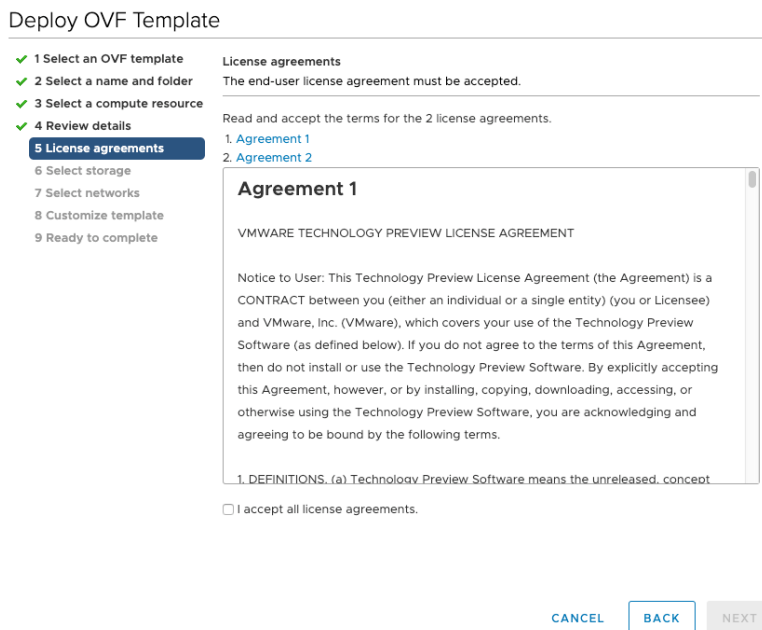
Deploy OVF Template

1 Select an OVF template
2 Select a name and folder
3 Select a compute resource
4 Review details
5 License agreements
6 Select storage
7 Select networks
8 Customize template
9 Ready to complete

License agreements
The end-user license agreement must be accepted.

Read and accept the terms for the 2 license agreements.
1. Agreement 1
2. Agreement 2

Agreement 1

VMWARE TECHNOLOGY PREVIEW LICENSE AGREEMENT

Notice to User: This Technology Preview License Agreement (the Agreement) is a CONTRACT between you (either an individual or a single entity) (you or Licensee) and VMware, Inc. (VMware), which covers your use of the Technology Preview Software (as defined below). If you do not agree to the terms of this Agreement, then do not install or use the Technology Preview Software. By explicitly accepting this Agreement, however, or by installing, copying, downloading, accessing, or otherwise using the Technology Preview Software, you are acknowledging and agreeing to be bound by the following terms.

1. DEFINITIONS. (a) Technology Preview Software means the unreleased, concept

I accept all license agreements.

CANCEL BACK NEXT